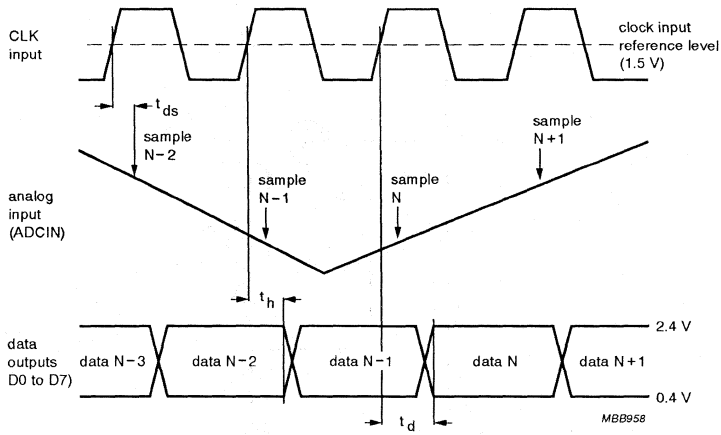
CLK input

clock input reference level (1.5 V)

$t_{ds}$

sample N − 2

sample N + 1

analog input (ADCIN)

sample N − 1

sample N

$t_h$

data outputs D0 to D7)

data N − 3

data N − 2

data N − 1

data N

data N + 1

2.4 V

0.4 V

$t_d$

MBB958